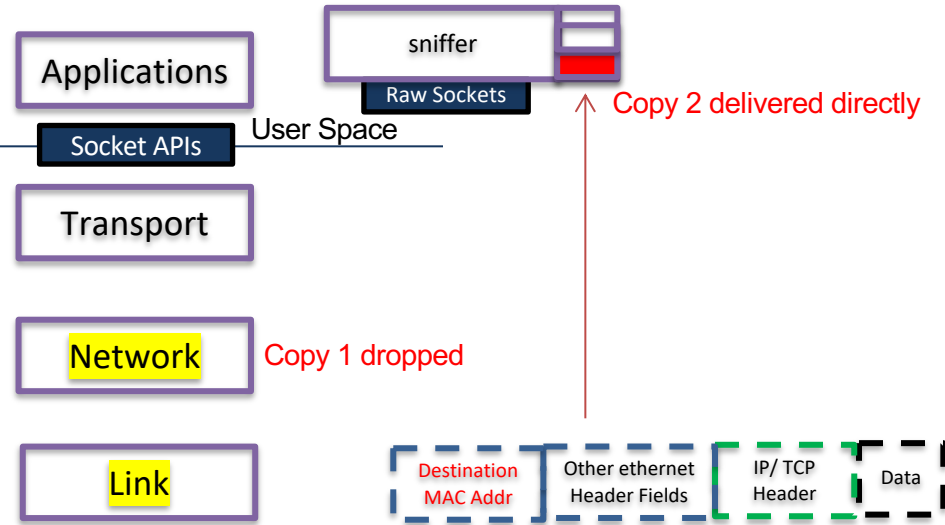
sniffer

Applications

Raw Sockets

Copy 2 delivered directly

Socket APIs

User Space

Transport

Network

Copy 1 dropped

Link

Destination MAC Addr

Other ethernet Header Fields

IP/ TCP Header

Data